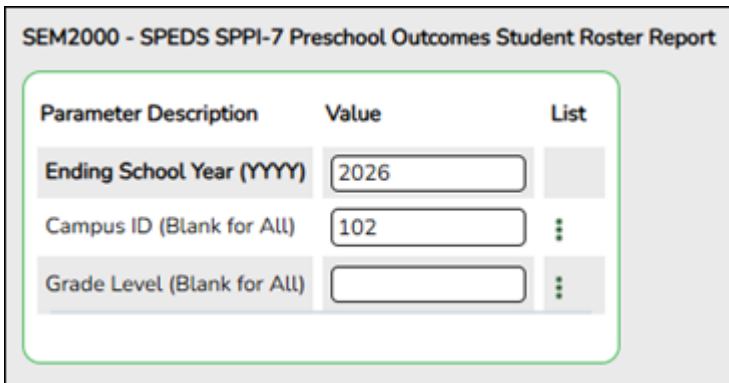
SEM2000 - SPEDS SPPI-7 Preschool Outcomes Student Roster Report

| Parameter Description | Value | List |
|---|---|---|
| Ending School Year (YYYY) | 2026 | |
| Campus ID (Blank for All) | 102 | ⋮ |
| Grade Level (Blank for All) | | ⋮ |